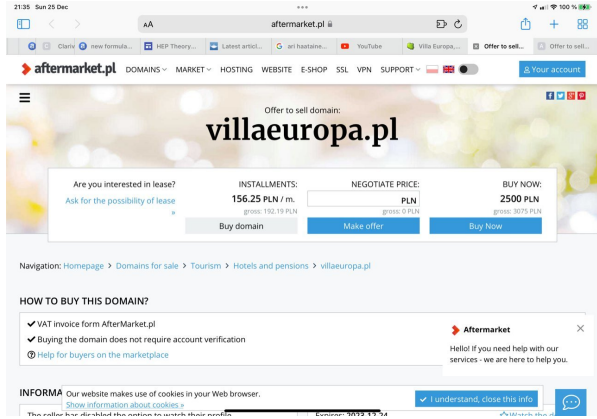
21:35 Sun 25 Dec
100 %

AA aftermarket.pl

Clarit | new formula... | HEP Theory... | Latest articl... | ari haataine... | YouTube | Villa Europa,... | Offer to sell... | Offer to sell...

aftermarket.pl DOMAINS MARKET HOSTING WEBSITE E-SHOP SSL VPN SUPPORT

Your account

Offer to sell domain:
villaeuropa.pl

Are you interested in lease?
Ask for the possibility of lease »

INSTALLMENTS:
156.25 PLN / m.
gross: 192.19 PLN
Buy domain

NEGOTIATE PRICE:
PLN
gross: 0 PLN
Make offer

BUY NOW:
2500 PLN
gross: 3075 PLN
Buy Now

Navigation: Homepage > Domains for sale > Tourism > Hotels and pensions > villaeuropa.pl

HOW TO BUY THIS DOMAIN?

✔ VAT invoice form AfterMarket.pl
✔ Buying the domain does not require account verification
Help for buyers on the marketplace

Aftermarket
Hello! If you need help with our services - we are here to help you.

INFORMA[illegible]
Our website makes use of cookies in your Web browser.
Show information about cookies »
I understand, close this info
The seller has disabled the option to watch their profile
Expires: 2023-12-24
Watch the d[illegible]